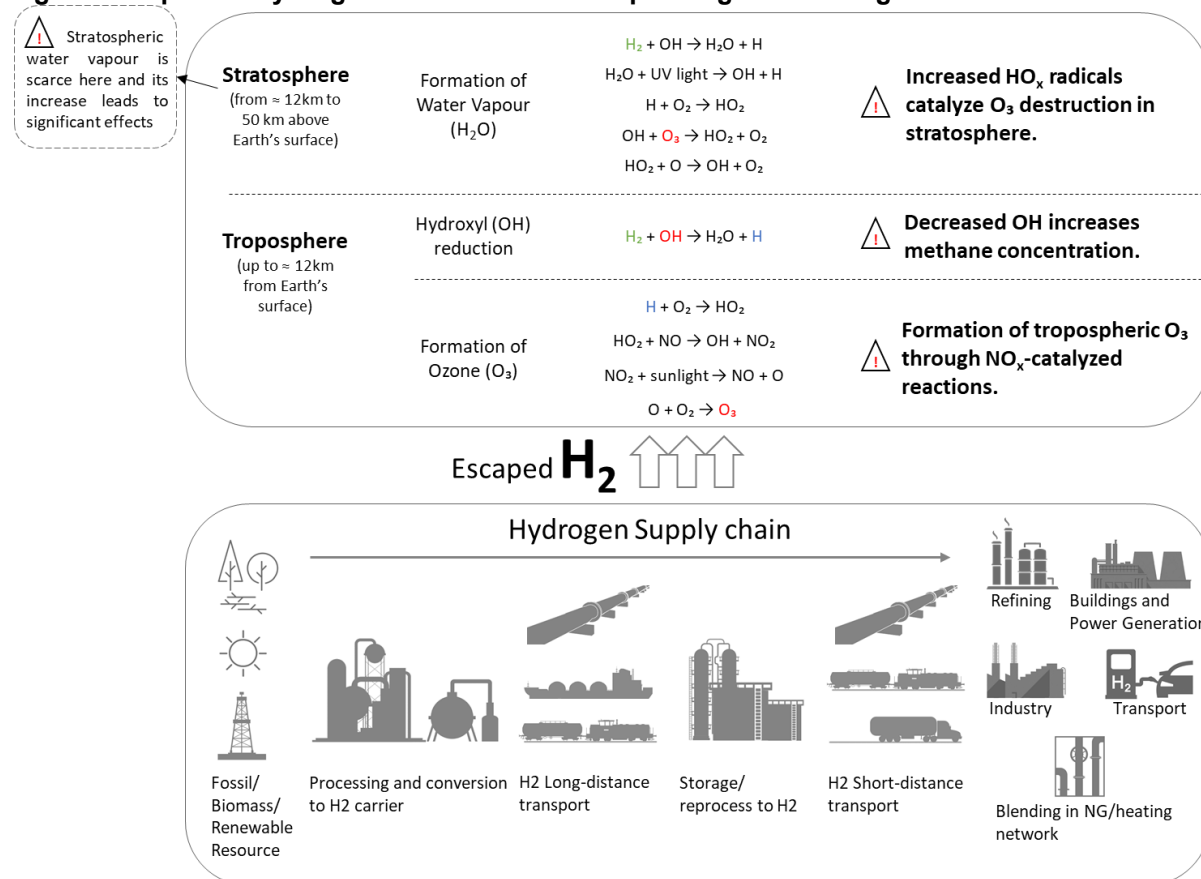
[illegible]

Stratospheric water vapour is scarce here and its increase leads to significant effects

Stratosphere
(from ≈ 12km to 50 km above Earth's surface)

Formation of Water Vapour ($H_2O$)

$H_2 + OH \rightarrow H_2O + H$
$H_2O$ + UV light $\rightarrow OH + H$
$H + O_2 \rightarrow HO_2$
$OH + O_3 \rightarrow HO_2 + O_2$
$HO_2 + O \rightarrow OH + O_2$

Increased $HO_x$ radicals catalyze $O_3$ destruction in stratosphere.

Troposphere
(up to ≈ 12km from Earth's surface)

Hydroxyl (OH) reduction

$H_2 + OH \rightarrow H_2O + H$

Decreased OH increases methane concentration.

Formation of Ozone ($O_3$)

$H + O_2 \rightarrow HO_2$
$HO_2 + NO \rightarrow OH + NO_2$
$NO_2$ + sunlight $\rightarrow NO + O$
$O + O_2 \rightarrow O_3$

Formation of tropospheric $O_3$ through $NO_x$-catalyzed reactions.

Escaped $H_2$

Hydrogen Supply chain

Refining
Buildings and Power Generation
$H_2$
Industry
Transport
Blending in NG/heating network

Fossil/ Biomass/ Renewable Resource
Processing and conversion to H2 carrier
H2 Long-distance transport
Storage/ reprocess to H2
H2 Short-distance transport